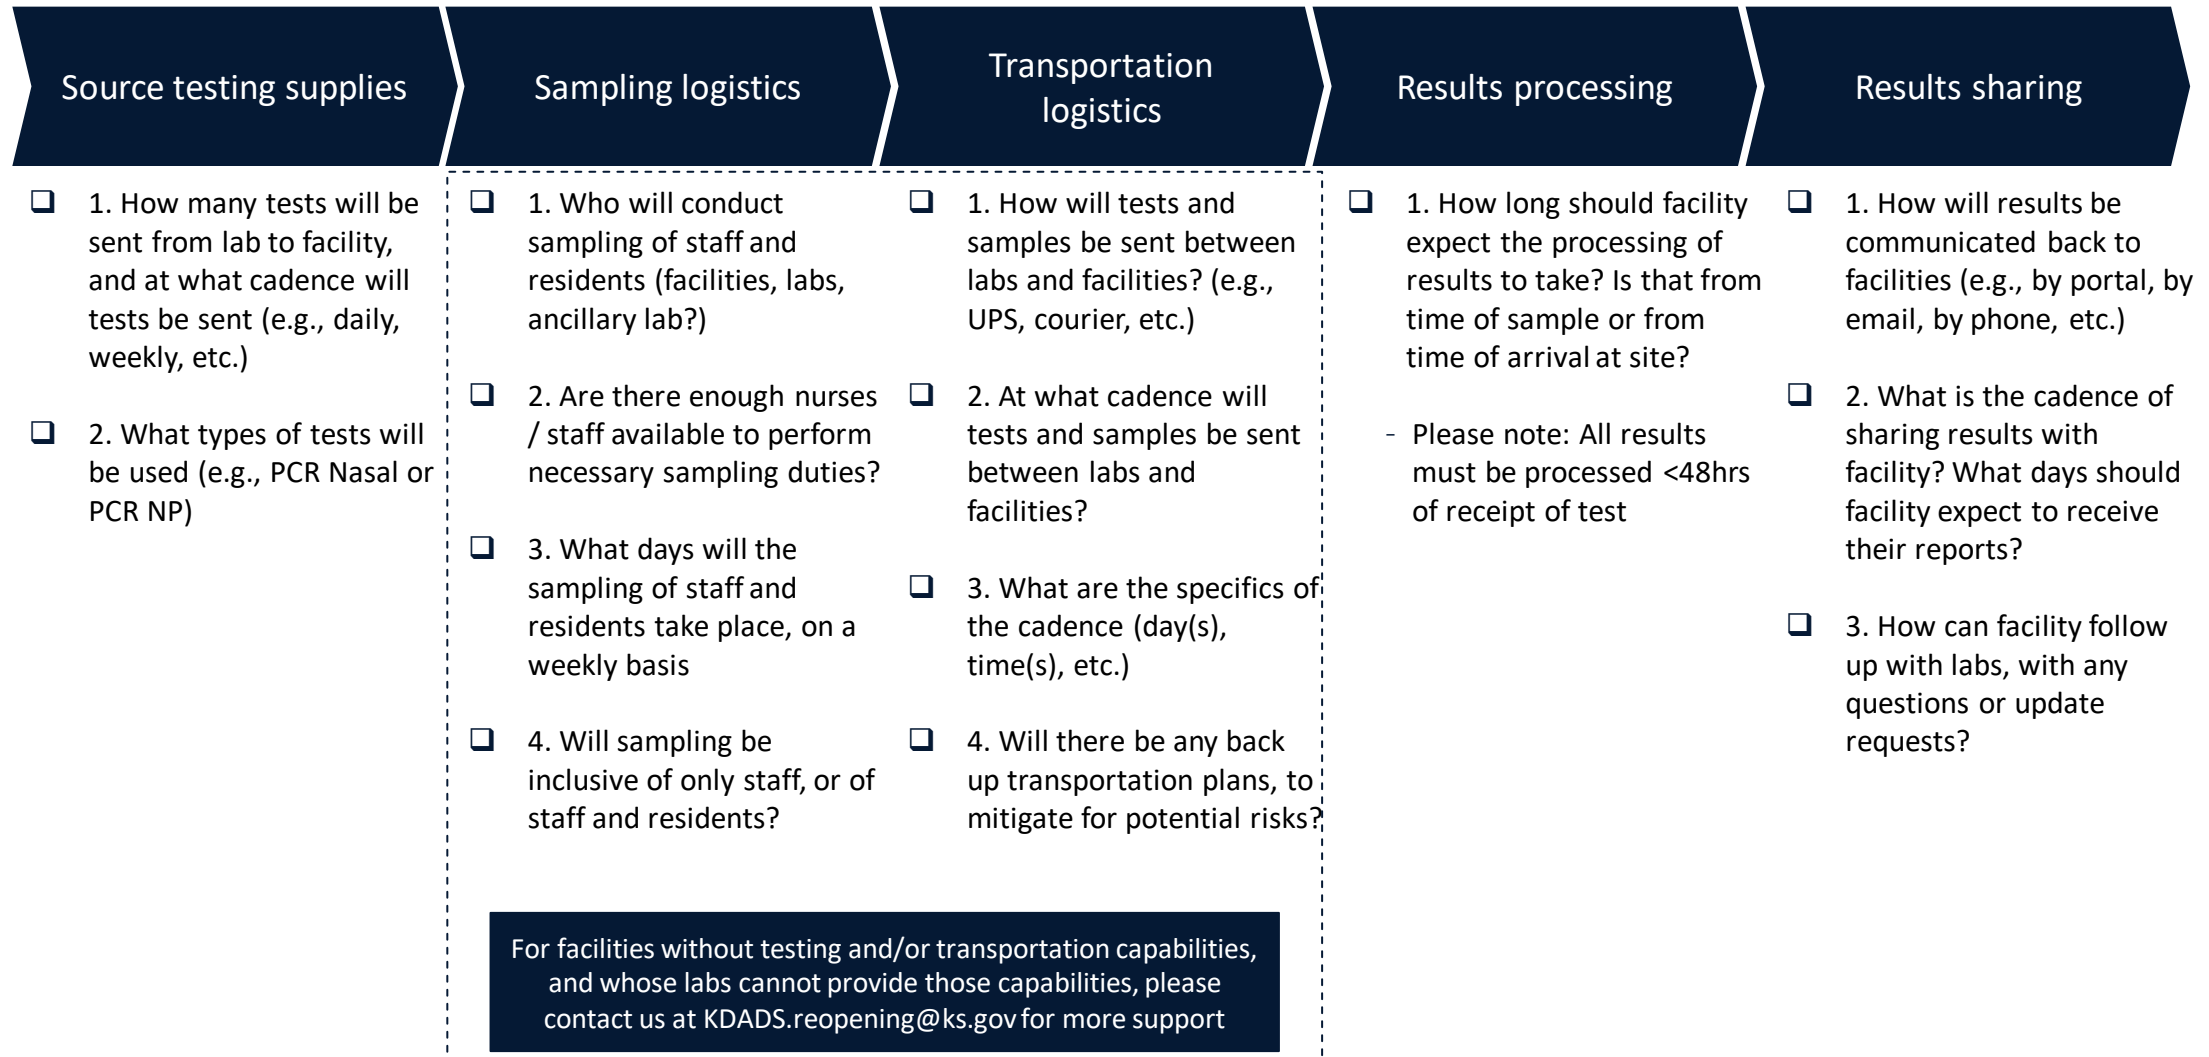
Source testing supplies

❑ 1. How many tests will be sent from lab to facility, and at what cadence will tests be sent (e.g., daily, weekly, etc.)

❑ 2. What types of tests will be used (e.g., PCR Nasal or PCR NP)

Sampling logistics

❑ 1. Who will conduct sampling of staff and residents (facilities, labs, ancillary lab?)

❑ 2. Are there enough nurses / staff available to perform necessary sampling duties?

❑ 3. What days will the sampling of staff and residents take place, on a weekly basis

❑ 4. Will sampling be inclusive of only staff, or of staff and residents?

Transportation logistics

❑ 1. How will tests and samples be sent between labs and facilities? (e.g., UPS, courier, etc.)

❑ 2. At what cadence will tests and samples be sent between labs and facilities?

❑ 3. What are the specifics of the cadence (day(s), time(s), etc.)

❑ 4. Will there be any back up transportation plans, to mitigate for potential risks?

For facilities without testing and/or transportation capabilities, and whose labs cannot provide those capabilities, please contact us at KDADS.reopening@ks.gov for more support

Results processing

❑ 1. How long should facility expect the processing of results to take? Is that from time of sample or from time of arrival at site?

- Please note: All results must be processed <48hrs of receipt of test

Results sharing

❑ 1. How will results be communicated back to facilities (e.g., by portal, by email, by phone, etc.)

❑ 2. What is the cadence of sharing results with facility? What days should facility expect to receive their reports?

❑ 3. How can facility follow up with labs, with any questions or update requests?